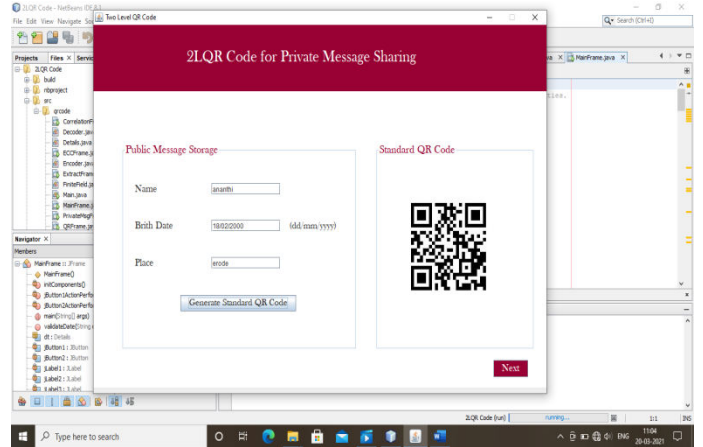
2LQR Code - NetBeans IDE 8.2
File Edit View Navigate So
Two Level QR Code
Search (Ctrl+I)
Projects Files Servi
2LQR Code
build
nbproject
src
qrcode
CorrelationF
Decoder.java
Details.java
ECCFrame.ja
Encoder.java
ExtractFrame
FiniteField.ja
Main.java
MainFrame.ja
PrivateMsgF
QRFrame.ja
Navigator
Members
MainFrame :: JFrame
MainFrame()
initComponents()
jButton1ActionPerfo
jButton2ActionPerfo
main(String[] args)
validateDate(String
dt : Details
jButton1 : JButton
jButton2 : JButton
jLabel1 : JLabel
jLabel2 : JLabel
jLabel3 : JLabel
va MainFrame.java
ties.
2LQR Code for Private Message Sharing
Public Message Storage
Name ananthi
Brith Date 18/02/2000 (dd/mm/yyyy)
Place erode
Generate Standard QR Code
Standard QR Code
Next
2LQR Code (run) running... 1:1 INS
Type here to search
ENG 11:04 20-03-2021